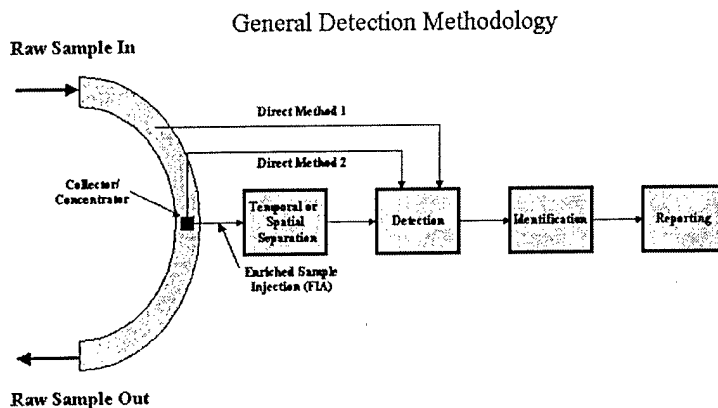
General Detection Methodology

Raw Sample In

Direct Method 1

Direct Method 2

Collector/ Concentrator

Temporal or Spatial Separation

Detection

Identification

Reporting

Enriched Sample Injection (FIA)

Raw Sample Out